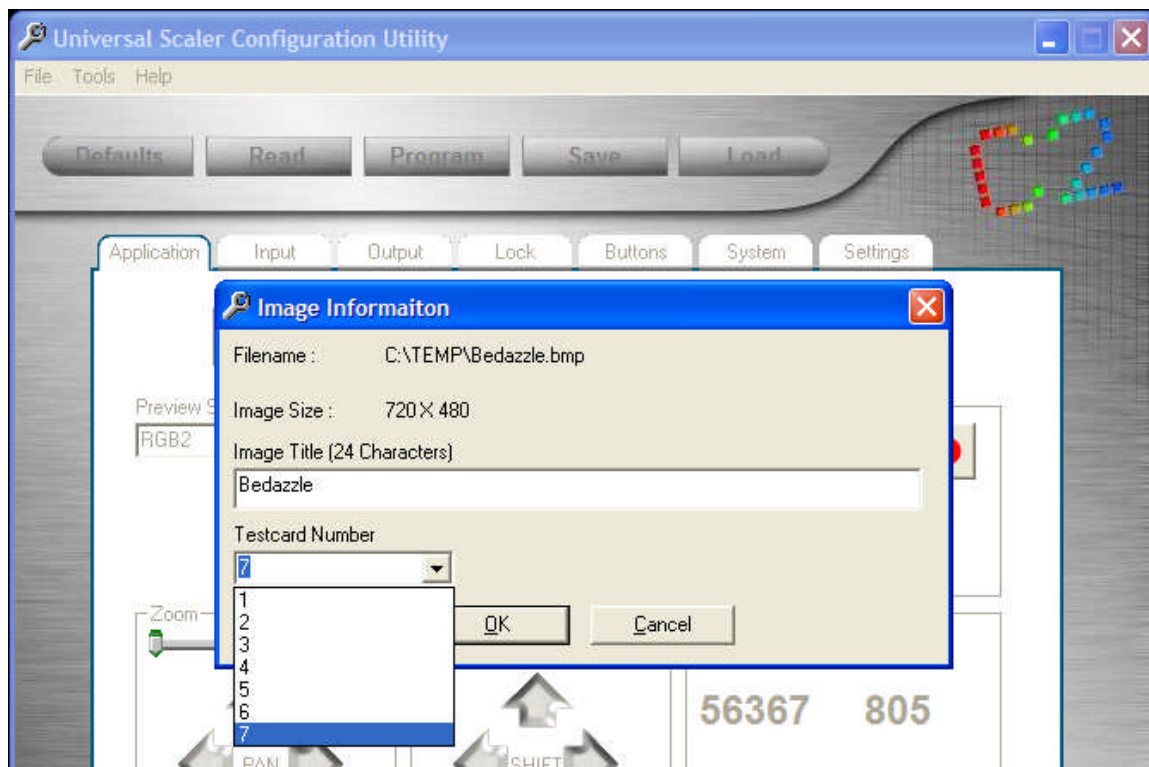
Universal Scaler Configuration Utility

File Tools Help

Defaults Read Program Save Load

Application Input Output Lock Buttons System Settings

Image Informaiton

Filename : C:\TEMP\Bedazzle.bmp

Image Size : 720 X 480

Image Title (24 Characters)

Bedazzle

Testcard Number

7

1
2
3
4
5
6
7

OK Cancel

Preview S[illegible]

RGB2

Zoom

56367 805

PAN

SHIFT